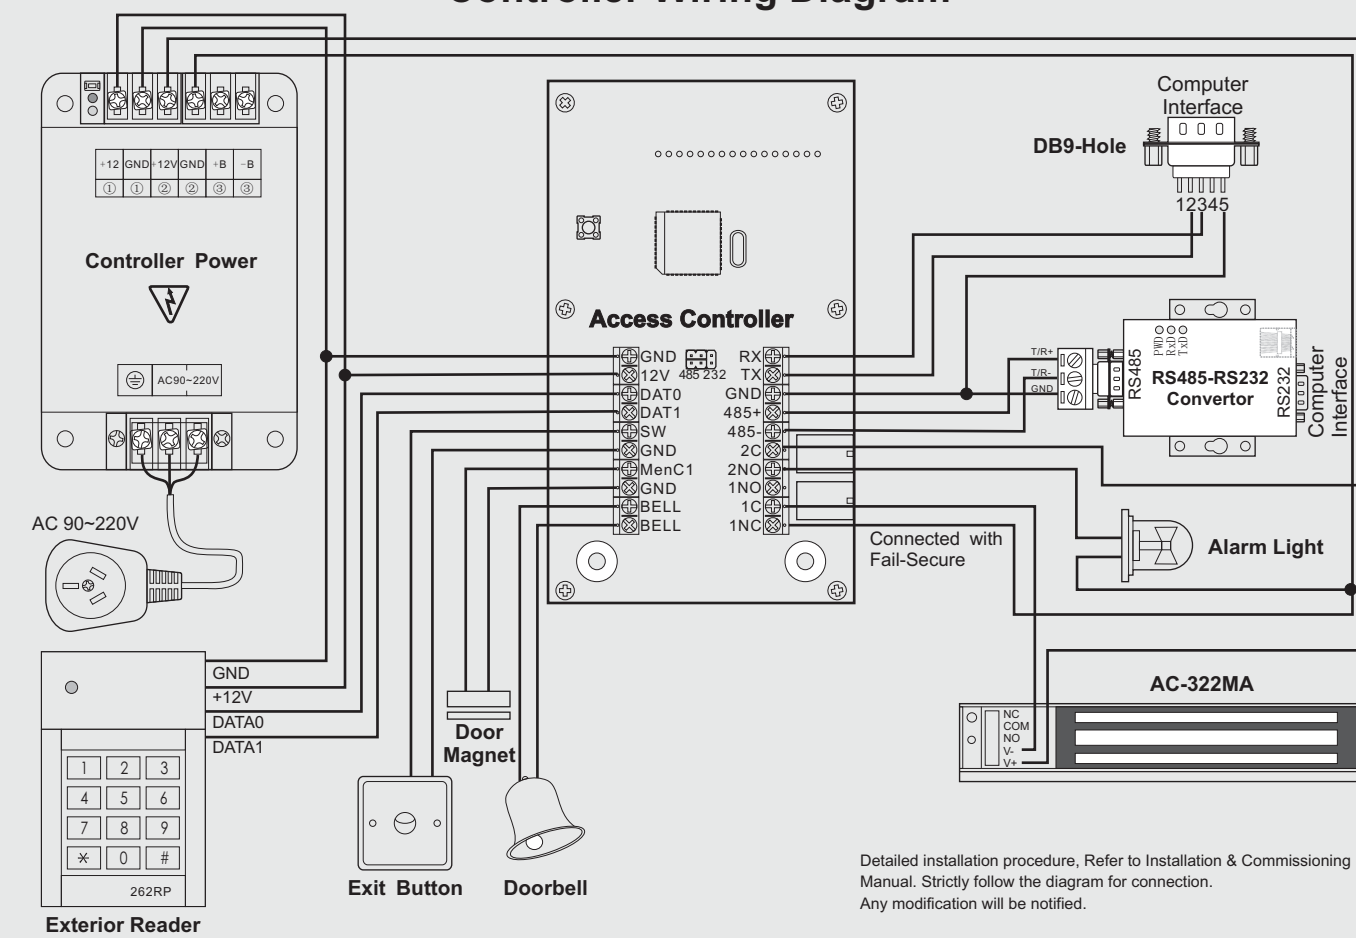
Controller Wiring Diagram

+12 GND +12V GND +B -B
① ① ② ② ③ ③

Controller Power

AC90~220V

AC 90~220V

Computer Interface
DB9-Hole
12345

Access Controller

GND
12V
DAT0
DAT1
SW
GND
MenC1
GND
BELL
BELL

485 232

RX
TX
GND
485+
485-
2C
2NO
1NO
1C
1NC

T/R+
T/R-
GND
RS485
PWD
RxD
TxD
RS485-RS232 Convertor
RS232
Computer Interface

Alarm Light

Connected with Fail-Secure

GND
+12V
DATA0
DATA1

1 2 3
4 5 6
7 8 9
* 0 #
262RP

Exterior Reader

Door Magnet

Exit Button

Doorbell

AC-322MA
NC
COM
NO
V-
V+

Detailed installation procedure, Refer to Installation & Commissioning Manual. Strictly follow the diagram for connection.
Any modification will be notified.